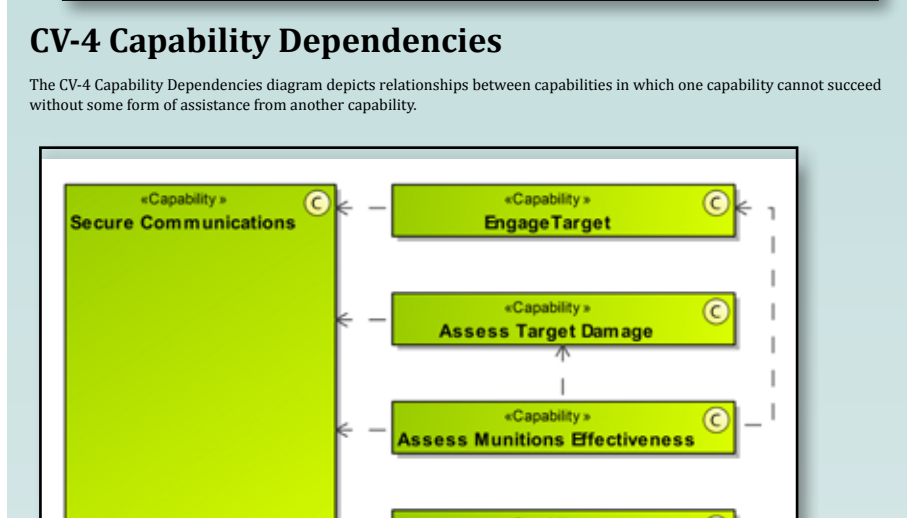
CV-4 Capability Dependencies

The CV-4 Capability Dependencies diagram depicts relationships between capabilities in which one capability cannot succeed without some form of assistance from another capability.

«Capability»
Secure Communications
C

«Capability»
EngageTarget
C

«Capability»
Assess Target Damage
C

«Capability»
Assess Munitions Effectiveness
C